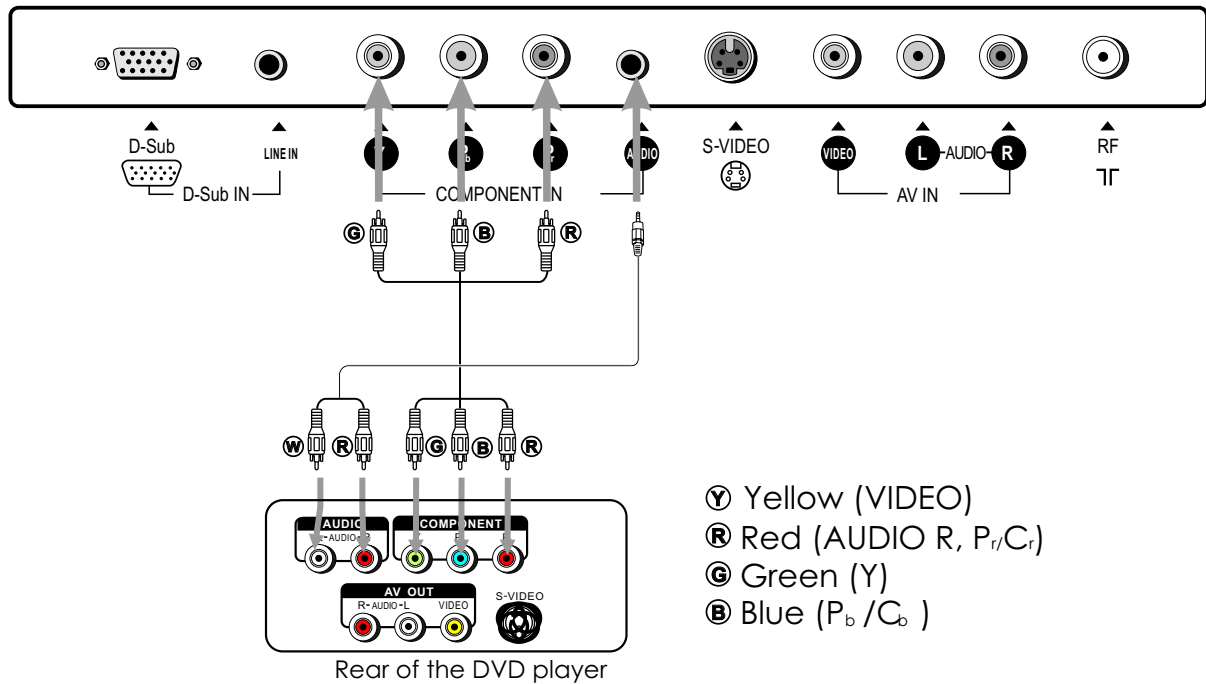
D-Sub

D-Sub IN

LINE IN

COMPONENT IN

AUDIO

S-VIDEO

VIDEO

L AUDIO R

AV IN

RF

G B R

W R G B R

AUDIO

L AUDIO R

COMPONENT

AV OUT

R AUDIO L VIDEO

S-VIDEO

Rear of the DVD player

Ⓨ Yellow (VIDEO)
Ⓡ Red (AUDIO R, $P_r/C_r$)
Ⓖ Green (Y)
Ⓑ Blue ($P_b$ /$C_b$ )